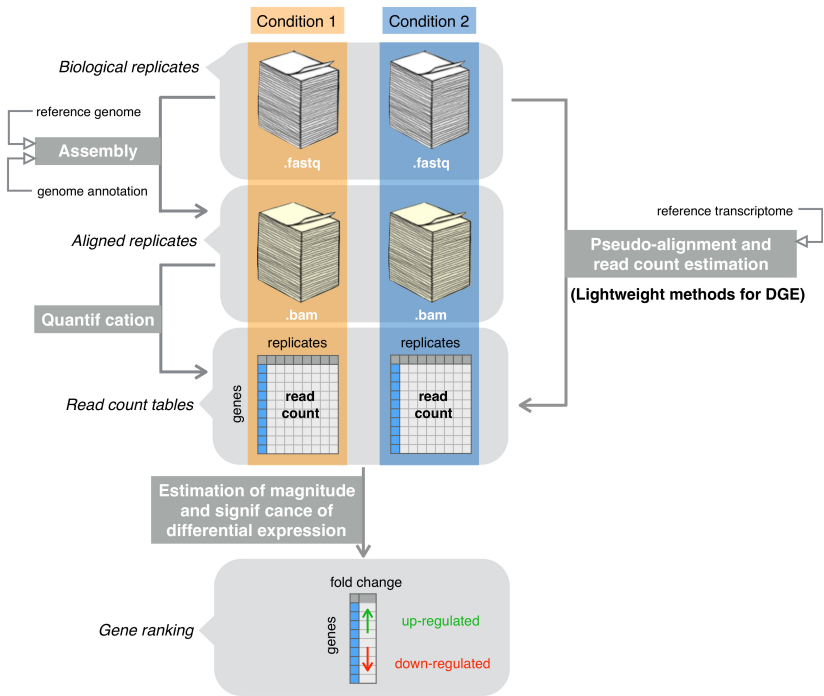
Condition 1

Condition 2

Biological replicates

reference genome

Assembly

genome annotation

.fastq

.fastq

reference transcriptome

Aligned replicates

Pseudo-alignment and read count estimation

(Lightweight methods for DGE)

Quantif cation

.bam

.bam

replicates

replicates

genes

read count

read count

Read count tables

Estimation of magnitude and signif cance of differential expression

fold change

genes

up-regulated

Gene ranking

down-regulated